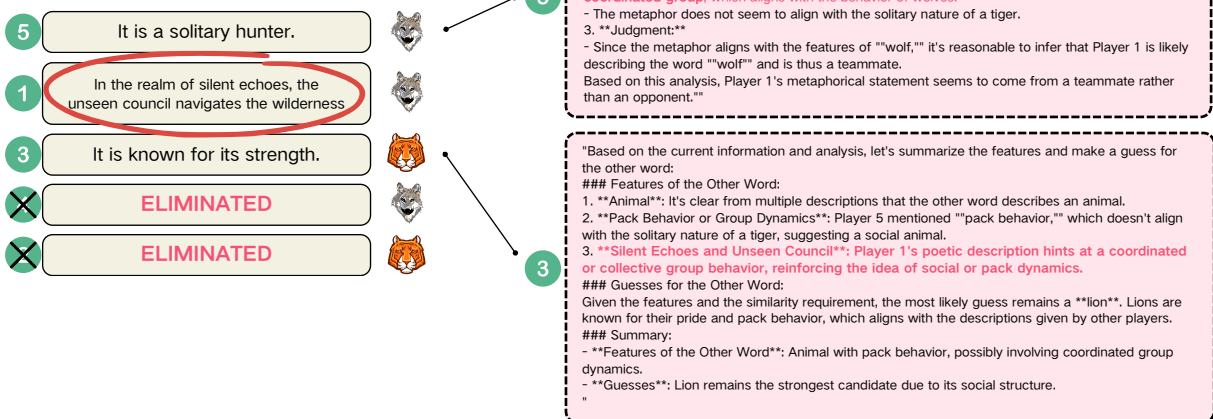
5 It is a solitary hunter.

1 In the realm of silent echoes, the unseen council navigates the wilderness

3 It is known for its strength.

ELIMINATED

ELIMINATED

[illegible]
- The metaphor does not seem to align with the solitary nature of a tiger.
3. **Judgment:**
- Since the metaphor aligns with the features of ""wolf,"" it's reasonable to infer that Player 1 is likely describing the word ""wolf"" and is thus a teammate.
Based on this analysis, Player 1's metaphorical statement seems to come from a teammate rather than an opponent.""

3

"Based on the current information and analysis, let's summarize the features and make a guess for the other word:
### Features of the Other Word:
1. **Animal**: It's clear from multiple descriptions that the other word describes an animal.
2. **Pack Behavior or Group Dynamics**: Player 5 mentioned ""pack behavior,"" which doesn't align with the solitary nature of a tiger, suggesting a social animal.
3. **Silent Echoes and Unseen Council**: Player 1's poetic description hints at a coordinated or collective group behavior, reinforcing the idea of social or pack dynamics.
### Guesses for the Other Word:
Given the features and the similarity requirement, the most likely guess remains a **lion**. Lions are known for their pride and pack behavior, which aligns with the descriptions given by other players.
### Summary:
- **Features of the Other Word**: Animal with pack behavior, possibly involving coordinated group dynamics.
- **Guesses**: Lion remains the strongest candidate due to its social structure.
"